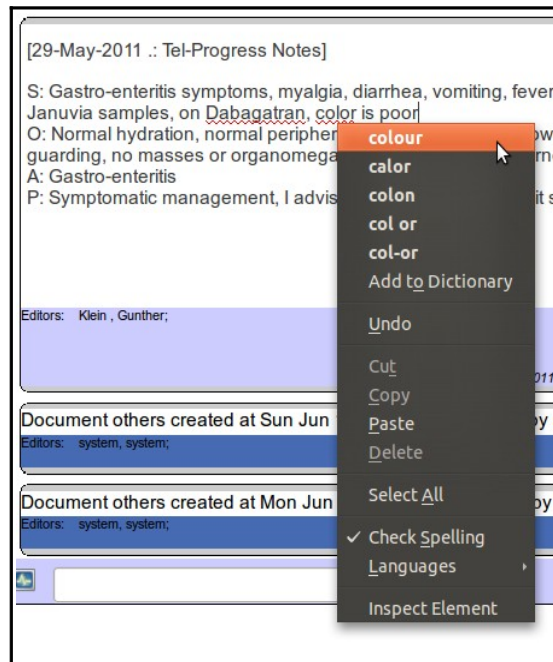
[29-May-2011 .: Tel-Progress Notes]

S: Gastro-enteritis symptoms, myalgia, diarrhea, vomiting, fever
Januvia samples, on Dabagatran, color is poor
O: Normal hydration, normal peripher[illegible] w
guarding, no masses or organomega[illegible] n
A: Gastro-enteritis
P: Symptomatic management, I advis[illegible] it s

Editors: Klein , Gunther;

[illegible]011

Document others created at Sun Jun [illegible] y
Editors: system, system;

Document others created at Mon Jun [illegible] y
Editors: system, system;

colour
calor
colon
col or
col-or
Add to Dictionary
Undo
Cut
Copy
Paste
Delete
Select All
✓ Check Spelling
Languages
Inspect Element